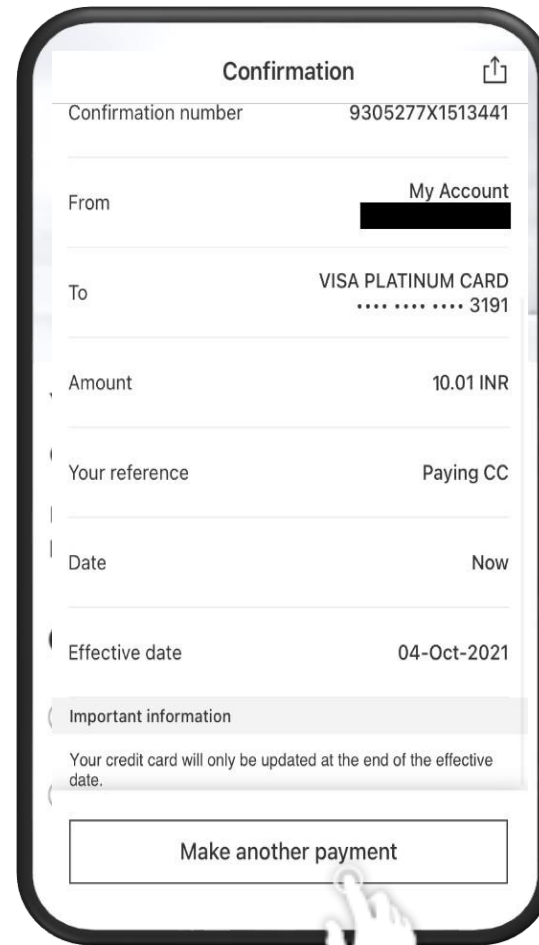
Confirmation

Confirmation number 9305277X1513441

From My Account

To VISA PLATINUM CARD •••• •••• •••• 3191

Amount 10.01 INR

Your reference Paying CC

Date Now

Effective date 04-Oct-2021

Important information

Your credit card will only be updated at the end of the effective date.

Make another payment